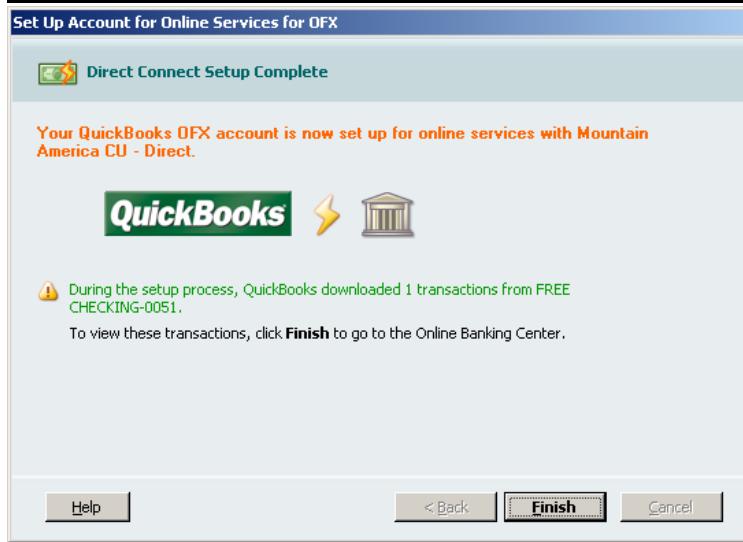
Set Up Account for Online Services for OFX

Direct Connect Setup Complete

Your QuickBooks OFX account is now set up for online services with Mountain America CU - Direct.

QuickBooks

During the setup process, QuickBooks downloaded 1 transactions from FREE CHECKING-0051.

To view these transactions, click **Finish** to go to the Online Banking Center.

Help

< Back

Finish

Cancel